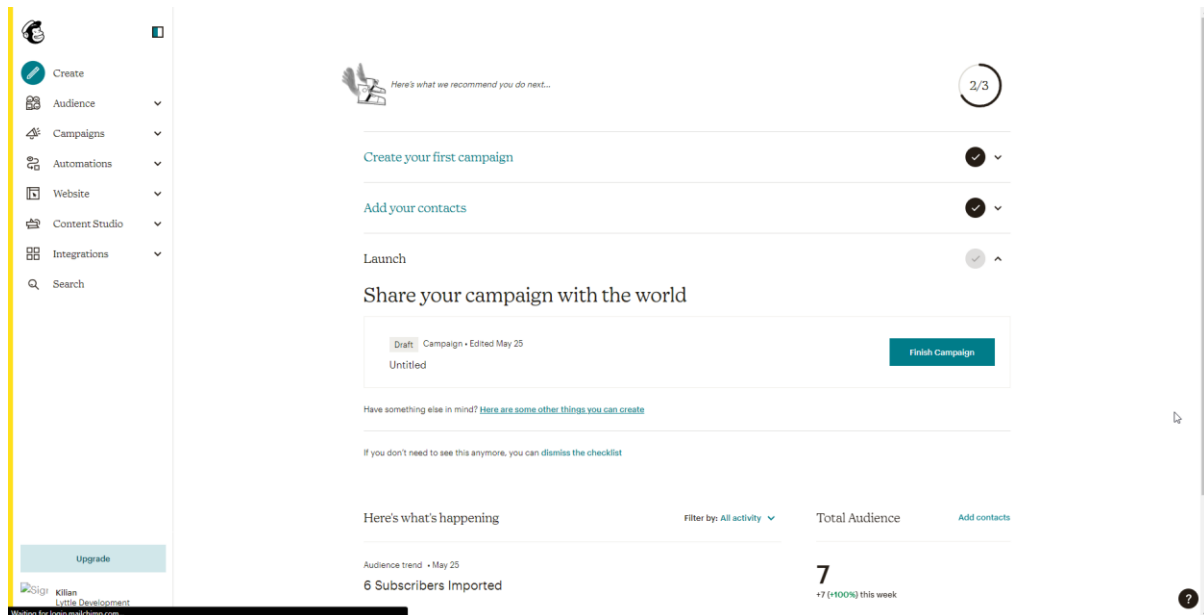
Create
Audience
Campaigns
Automations
Website
Content Studio
Integrations
Search

Here's what we recommend you do next...

2/3

Create your first campaign

Add your contacts

Launch

Share your campaign with the world

Draft Campaign • Edited May 25
Untitled

Finish Campaign

Have something else in mind? Here are some other things you can create

If you don't need to see this anymore, you can dismiss the checklist

Here's what's happening

Filter by: All activity

Total Audience

Add contacts

Audience trend • May 25
6 Subscribers Imported

7
+7 (+100%) this week

Upgrade

Sig
Kilian
Lyttle Development
Waiting for login.mailchimp.com

?